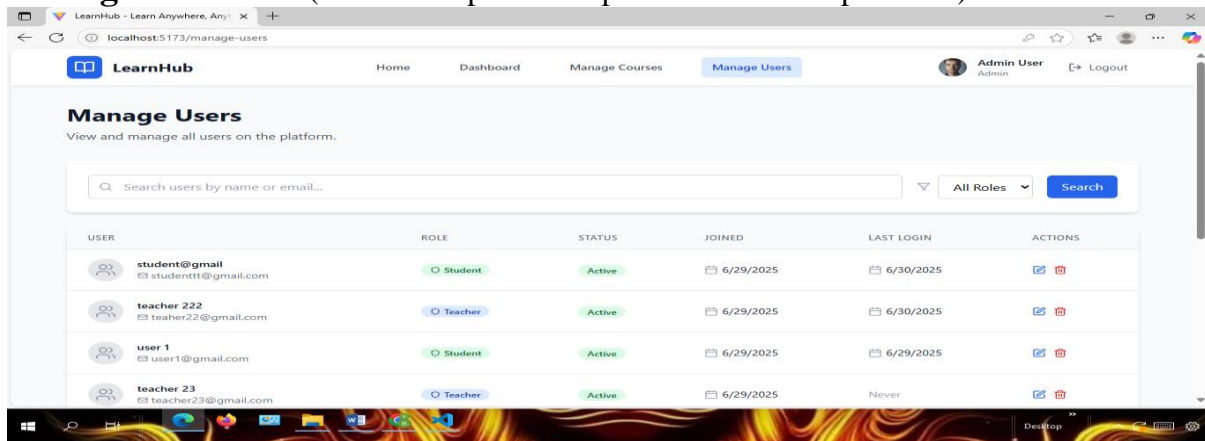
LearnHub - Learn Anywhere, Any

localhost:5173/manage-users

LearnHub

Home Dashboard Manage Courses Manage Users

Admin User
Admin

Logout

Manage Users

View and manage all users on the platform.

Search users by name or email...

All Roles

Search

| USER | ROLE | STATUS | JOINED | LAST LOGIN | ACTIONS |
|---|---|---|---|---|---|
| student@gmail studenttt@gmail.com | Student | Active | 6/29/2025 | 6/30/2025 | |
| teacher 222 teaher22@gmail.com | Teacher | Active | 6/29/2025 | 6/30/2025 | |
| user 1 user1@gmail.com | Student | Active | 6/29/2025 | 6/29/2025 | |
| teacher 23 teacher23@gmail.com | Teacher | Active | 6/29/2025 | Never | |

Desktop